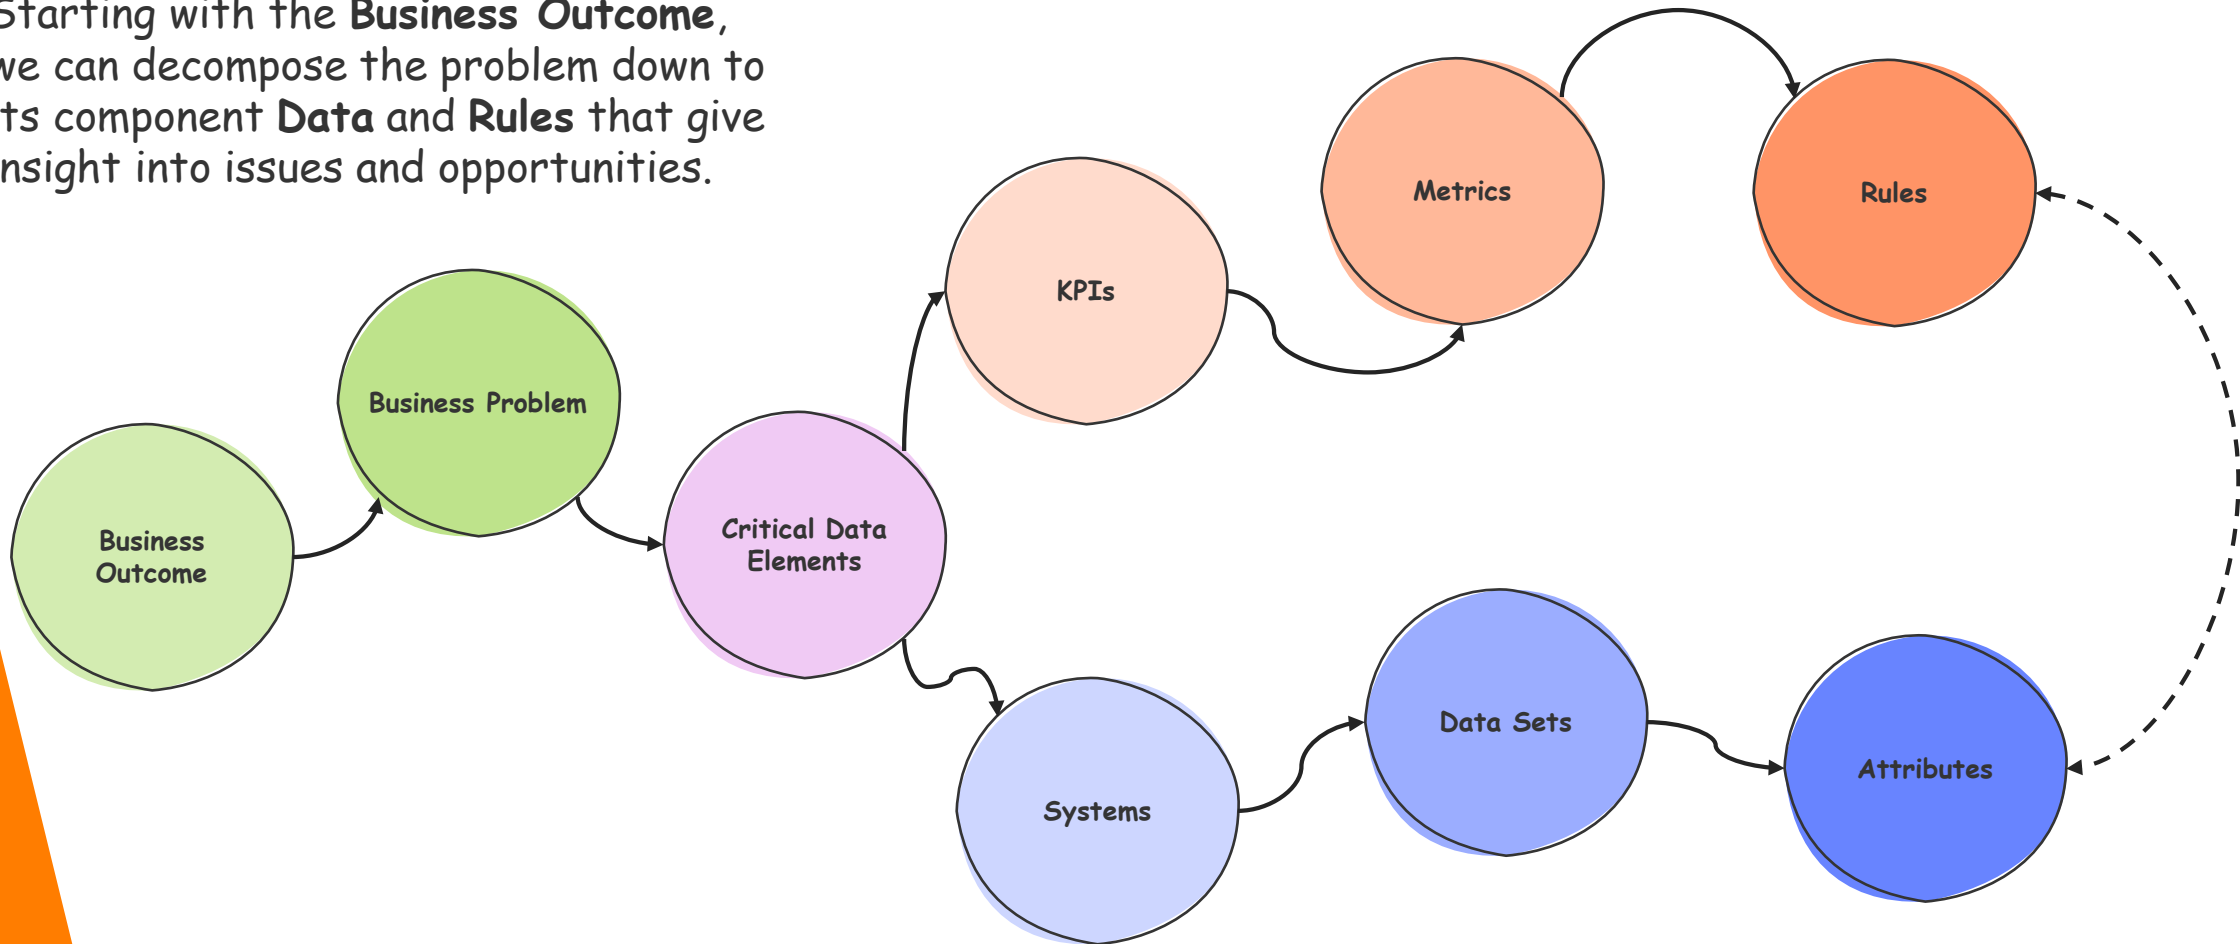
Starting with the **Business Outcome**, we can decompose the problem down to its component **Data** and **Rules** that give insight into issues and opportunities.

Business Outcome

Business Problem

Critical Data Elements

KPIs

Metrics

Rules

Systems

Data Sets

Attributes